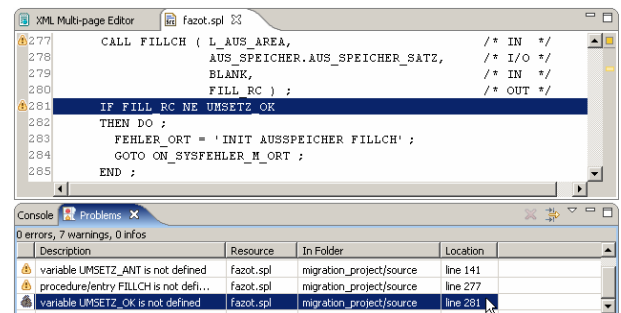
XML Multi-page Editor | fazot.spl ✕

277 CALL FILLCH ( L_AUS_AREA, /* IN */
278 AUS_SPEICHER.AUS_SPEICHER_SATZ, /* I/O */
279 BLANK, /* IN */
280 FILL_RC ) ; /* OUT */
281 IF FILL_RC NE UMSETZ_OK
282 THEN DO ;
283 FEHLER_ORT = 'INIT AUSSPEICHER FILLCH' ;
284 GOTO ON_SYSFEHLER_M_ORT ;
285 END ;

Console | Problems ✕

0 errors, 7 warnings, 0 infos

| Description | Resource | In Folder | Location |
|---|---|---|---|
| variable UMSETZ_ANT is not defined | fazot.spl | migration_project/source | line 141 |
| procedure/entry FILLCH is not defi... | fazot.spl | migration_project/source | line 277 |
| variable UMSETZ_OK is not defined | fazot.spl | migration_project/source | line 281 |